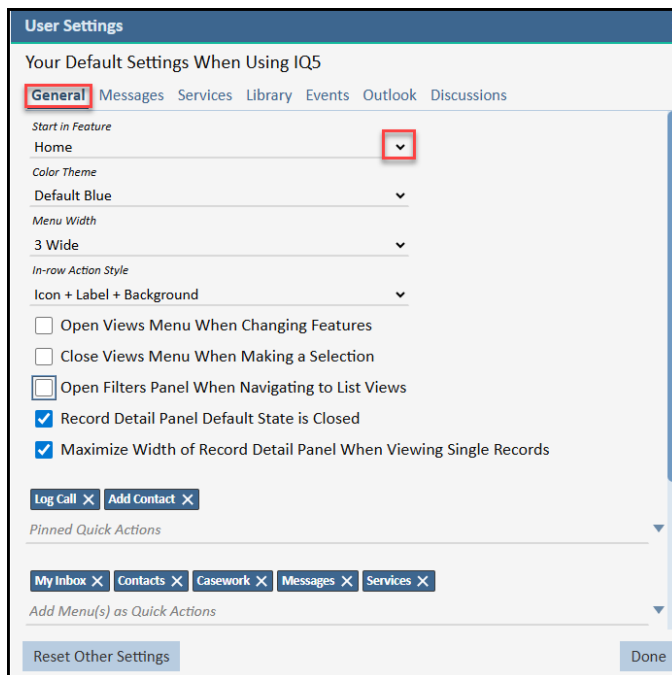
User Settings

Your Default Settings When Using IQ5

General Messages Services Library Events Outlook Discussions

Start in Feature
Home

Color Theme
Default Blue

Menu Width
3 Wide

In-row Action Style
Icon + Label + Background

Open Views Menu When Changing Features

Close Views Menu When Making a Selection

Open Filters Panel When Navigating to List Views

Record Detail Panel Default State is Closed

Maximize Width of Record Detail Panel When Viewing Single Records

Log Call ✕ Add Contact ✕

Pinned Quick Actions

My Inbox ✕ Contacts ✕ Casework ✕ Messages ✕ Services ✕

Add Menu(s) as Quick Actions

Reset Other Settings

Done